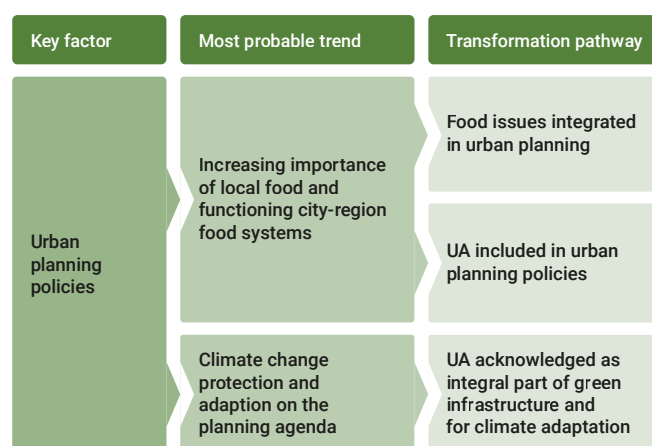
| Key factor | Most probable trend | Transformation pathway |
|---|---|---|
| Urban planning policies | Increasing importance of local food and functioning city-region food systems | Food issues integrated in urban planning |
| | | UA included in urban planning policies |
| | Climate change protection and adaption on the planning agenda | UA acknowledged as integral part of green infrastructure and for climate adaptation |